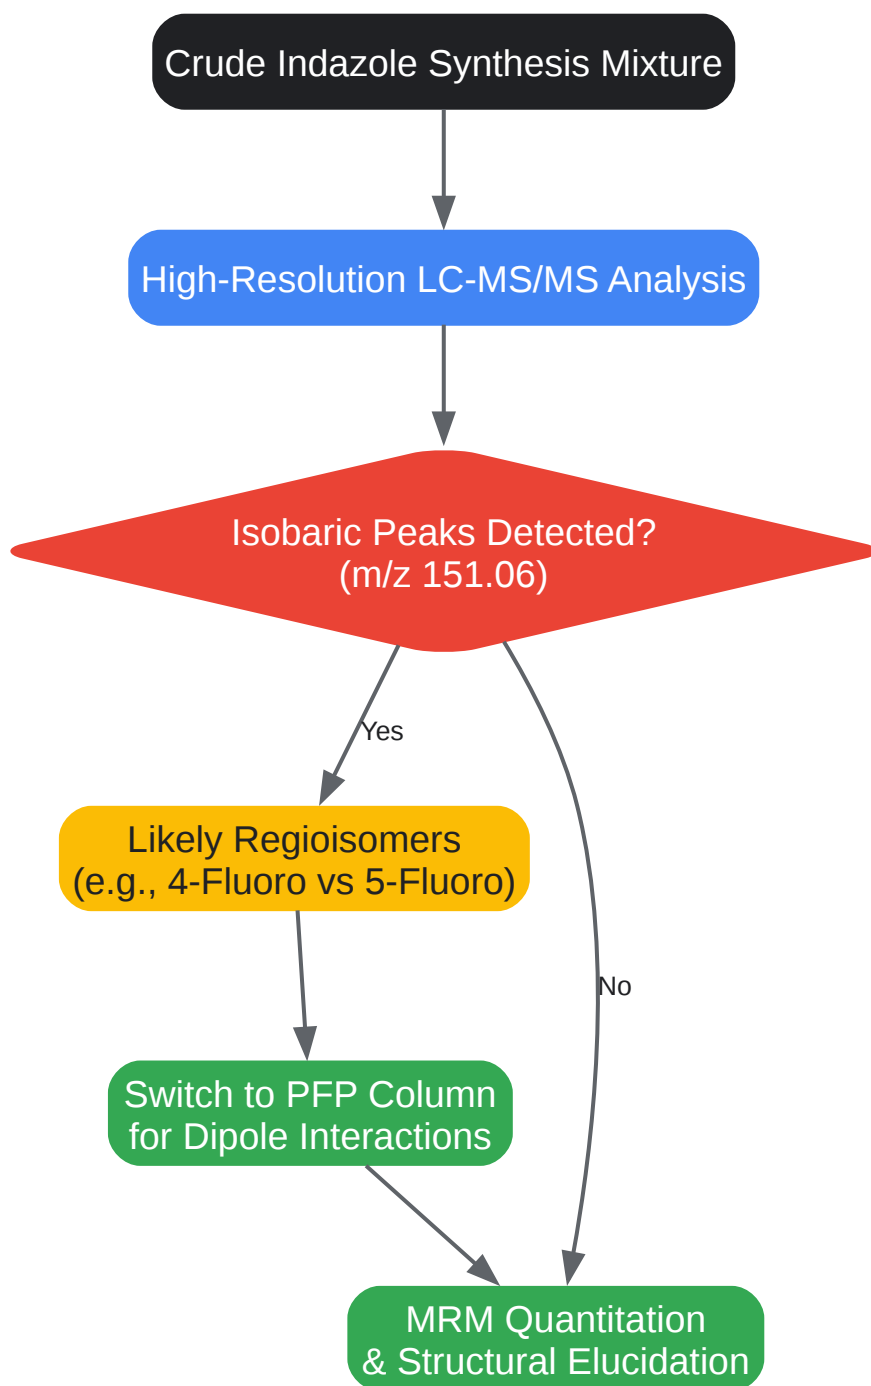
Crude Indazole Synthesis Mixture

High-Resolution LC-MS/MS Analysis

Isobaric Peaks Detected?
(m/z 151.06)

Yes

Likely Regioisomers
(e.g., 4-Fluoro vs 5-Fluoro)

No

Switch to PFP Column
for Dipole Interactions

MRM Quantitation
& Structural Elucidation